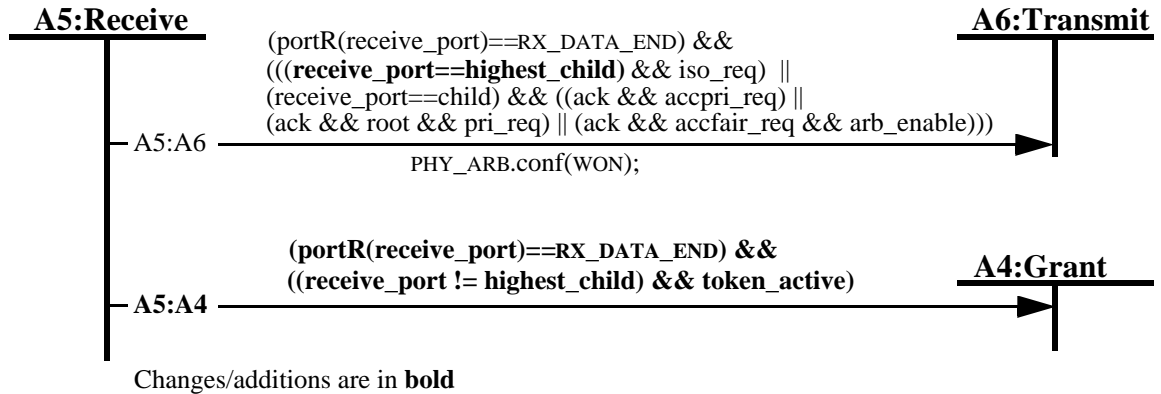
A5:Receive

A6:Transmit

(portR(receive_port)==RX_DATA_END) &&
(((receive_port==highest_child) && iso_req) ||
(receive_port==child) && ((ack && accpri_req) ||
(ack && root && pri_req) || (ack && accfair_req && arb_enable)))

A5:A6

PHY_ARB.conf(WON);

(portR(receive_port)==RX_DATA_END) &&
((receive_port != highest_child) && token_active)

A4:Grant

A5:A4

Changes/additions are in **bold**